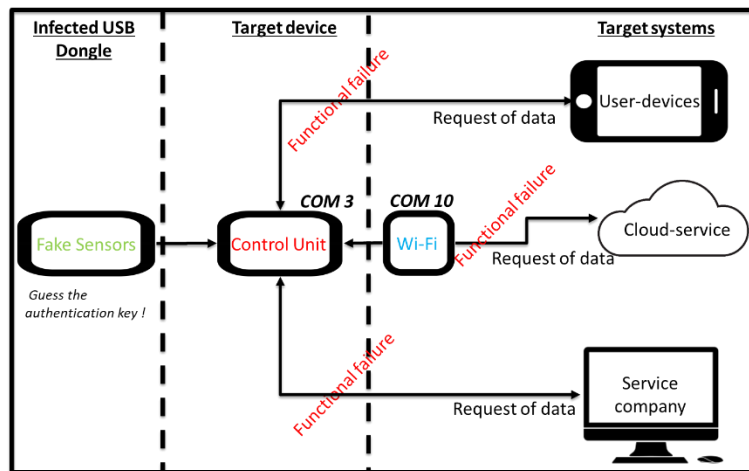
Infected USB Dongle

Target device

Target systems

Functional failure

Request of data

User-devices

COM 3

COM 10

Functional failure

Cloud-service

Fake Sensors

Control Unit

Wi-Fi

Request of data

Guess the authentication key !

Functional failure

Service company

Request of data